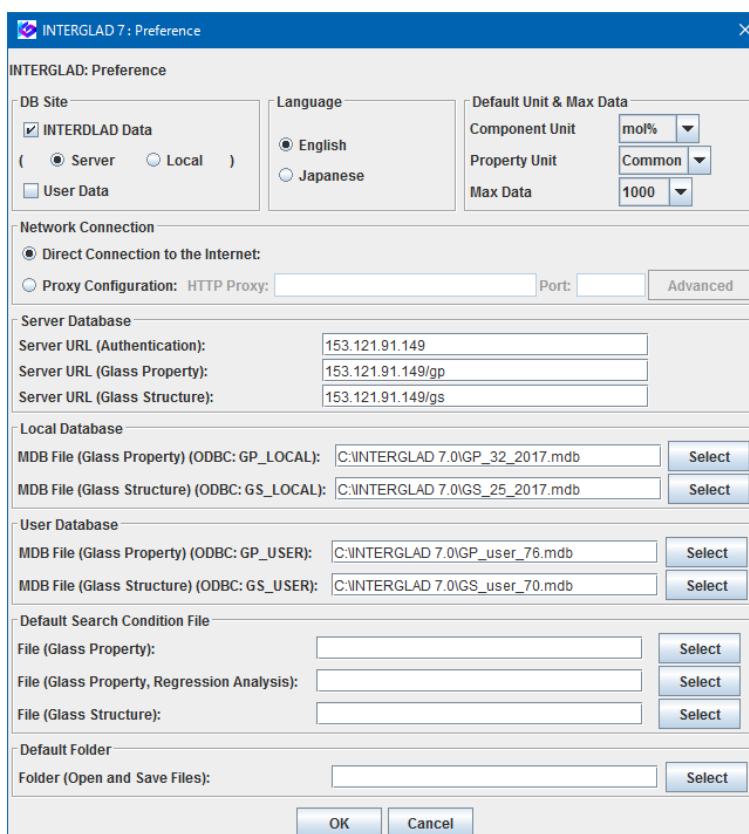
INTERGLAD 7 : Preference

INTERGLAD: Preference

DB Site

INTERDLAD Data

( Server Local )

User Data

Language

English

Japanese

Default Unit & Max Data

Component Unit mol%

Property Unit Common

Max Data 1000

Network Connection

Direct Connection to the Internet:

Proxy Configuration: HTTP Proxy: Port: Advanced

Server Database

Server URL (Authentication): 153.121.91.149

Server URL (Glass Property): 153.121.91.149/gp

Server URL (Glass Structure): 153.121.91.149/gs

Local Database

MDB File (Glass Property) (ODBC: GP_LOCAL): C:\INTERGLAD 7.0\GP_32_2017.mdb Select

MDB File (Glass Structure) (ODBC: GS_LOCAL): C:\INTERGLAD 7.0\GS_25_2017.mdb Select

User Database

MDB File (Glass Property) (ODBC: GP_USER): C:\INTERGLAD 7.0\GP_user_76.mdb Select

MDB File (Glass Structure) (ODBC: GS_USER): C:\INTERGLAD 7.0\GS_user_70.mdb Select

Default Search Condition File

File (Glass Property): Select

File (Glass Property, Regression Analysis): Select

File (Glass Structure): Select

Default Folder

Folder (Open and Save Files): Select

OK Cancel